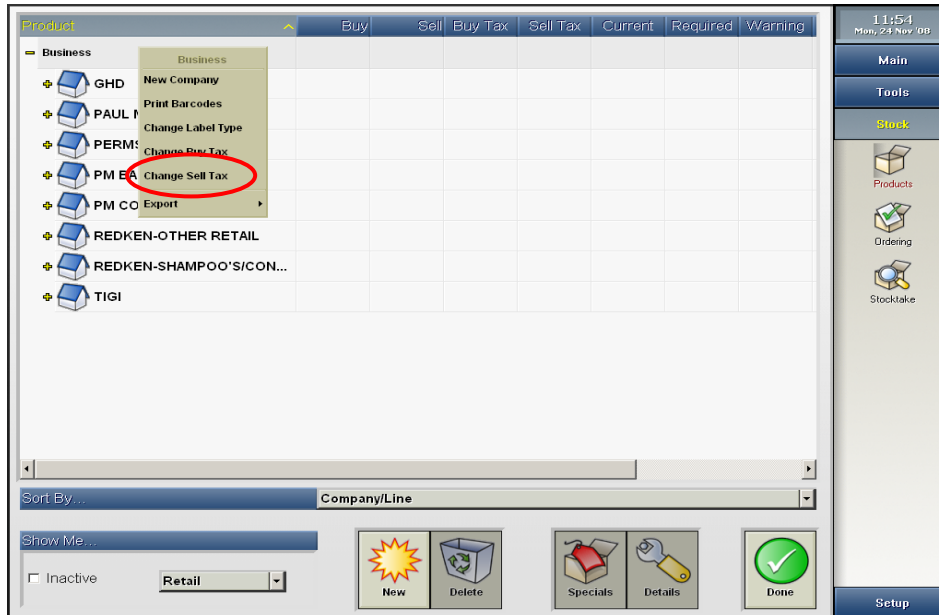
| Product | Buy | Sell | Buy Tax | Sell Tax | Current | Required | Warning |
|---|---|---|---|---|---|---|---|
| Business | | | | | | | |
| GHD | | | | | | | |
| PAUL M | | | | | | | |
| PERMS | | | | | | | |
| PM BA | | | | | | | |
| PM CO | | | | | | | |
| REDKEN-OTHER RETAIL | | | | | | | |
| REDKEN-SHAMPOO'S/CON... | | | | | | | |
| TIGI | | | | | | | |

Business
New Company
Print Barcodes
Change Label Type
Change Buy Tax
Change Sell Tax
Export

Sort By...
Company/Line

Show Me...
Inactive
Retail

New
Delete
Specials
Details
Done

11:54
Mon, 24 Nov '08
Main
Tools
Stock
Products
Ordering
Stocktake
Setup